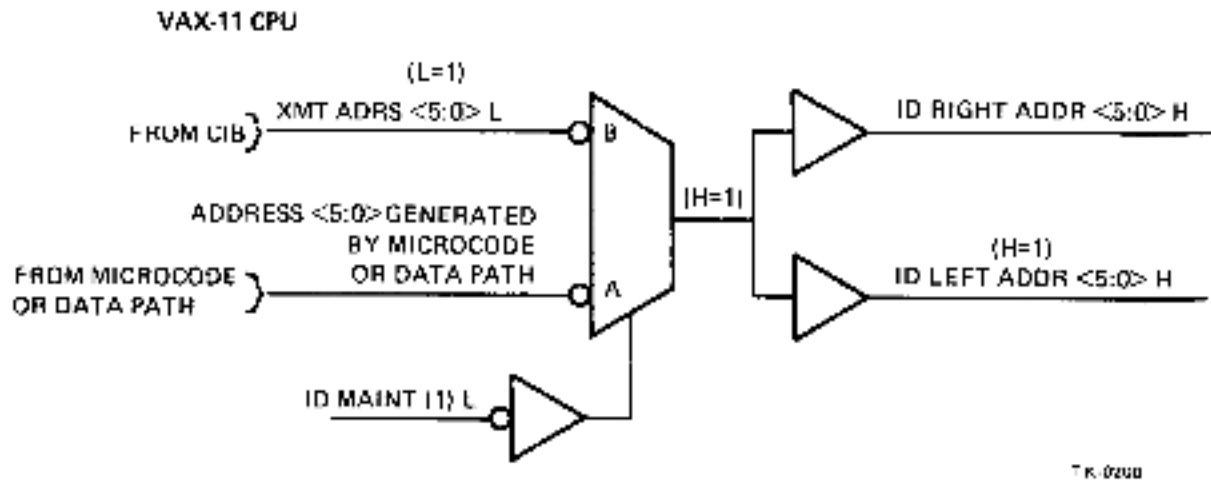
VAX-11 CPU

(L=1)
XMT ADRS <5:0> L

FROM CIB

B

ID RIGHT ADDR <5:0> H

(H=1)

ADDRESS <5:0> GENERATED BY MICROCODE OR DATA PATH

(H=1)
ID LEFT ADDR <5:0> H

FROM MICROCODE OR DATA PATH

A

ID MAINT (1) L

TK-0200